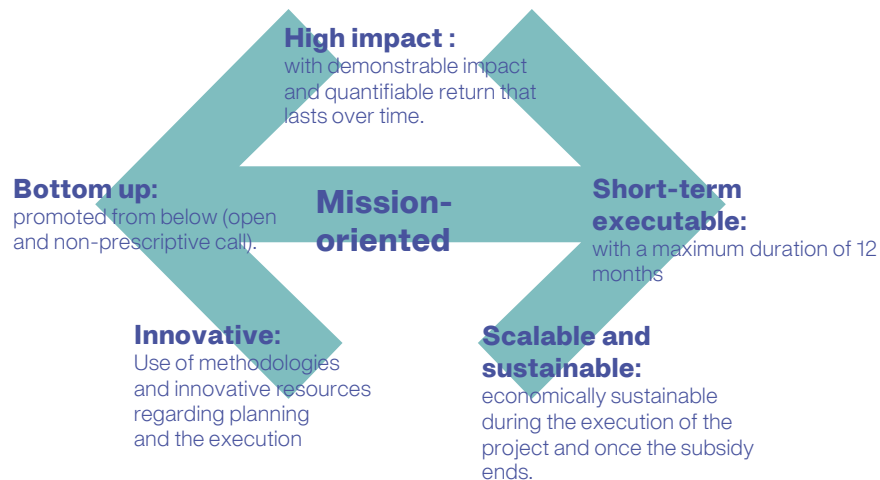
High impact :
with demonstrable impact and quantifiable return that lasts over time.

Bottom up:
promoted from below (open and non-prescriptive call).

Mission-oriented

Short-term executable:
with a maximum duration of 12 months

Innovative:
Use of methodologies and innovative resources regarding planning and the execution

Scalable and sustainable:
economically sustainable during the execution of the project and once the subsidy ends.